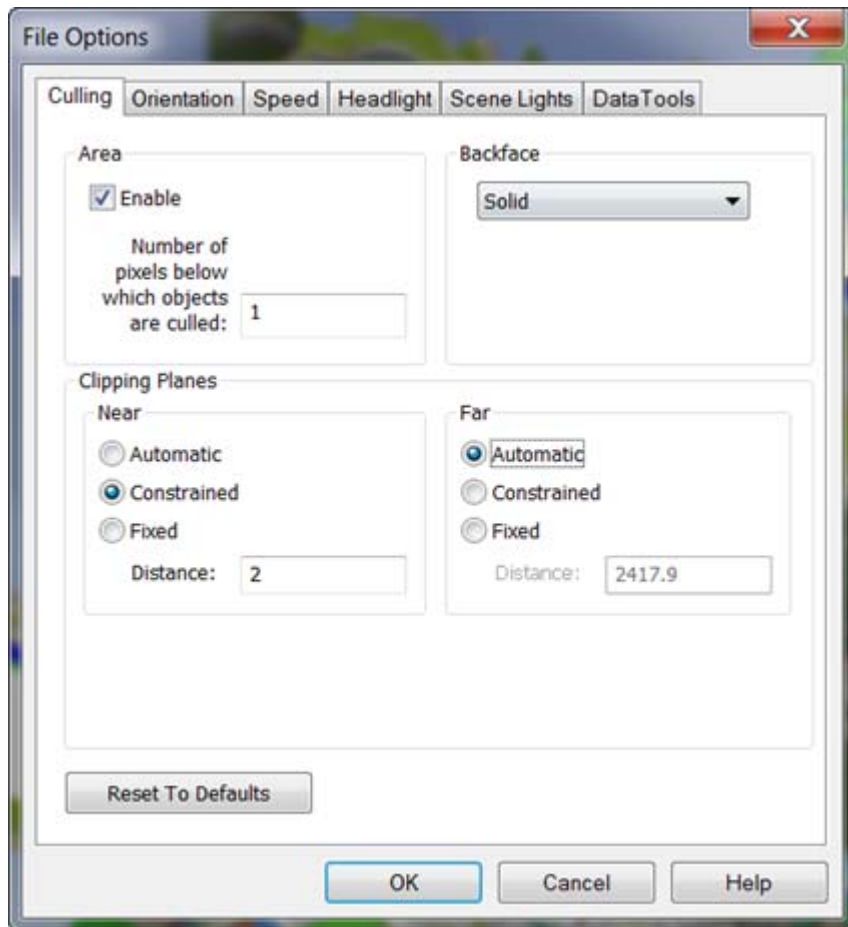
File Options

Culling | Orientation | Speed | Headlight | Scene Lights | DataTools

Area

Enable

Number of pixels below which objects are culled: 1

Backface

Solid

Clipping Planes

Near

Automatic

Constrained

Fixed

Distance: 2

Far

Automatic

Constrained

Fixed

Distance: 2417.9

Reset To Defaults

OK

Cancel

Help